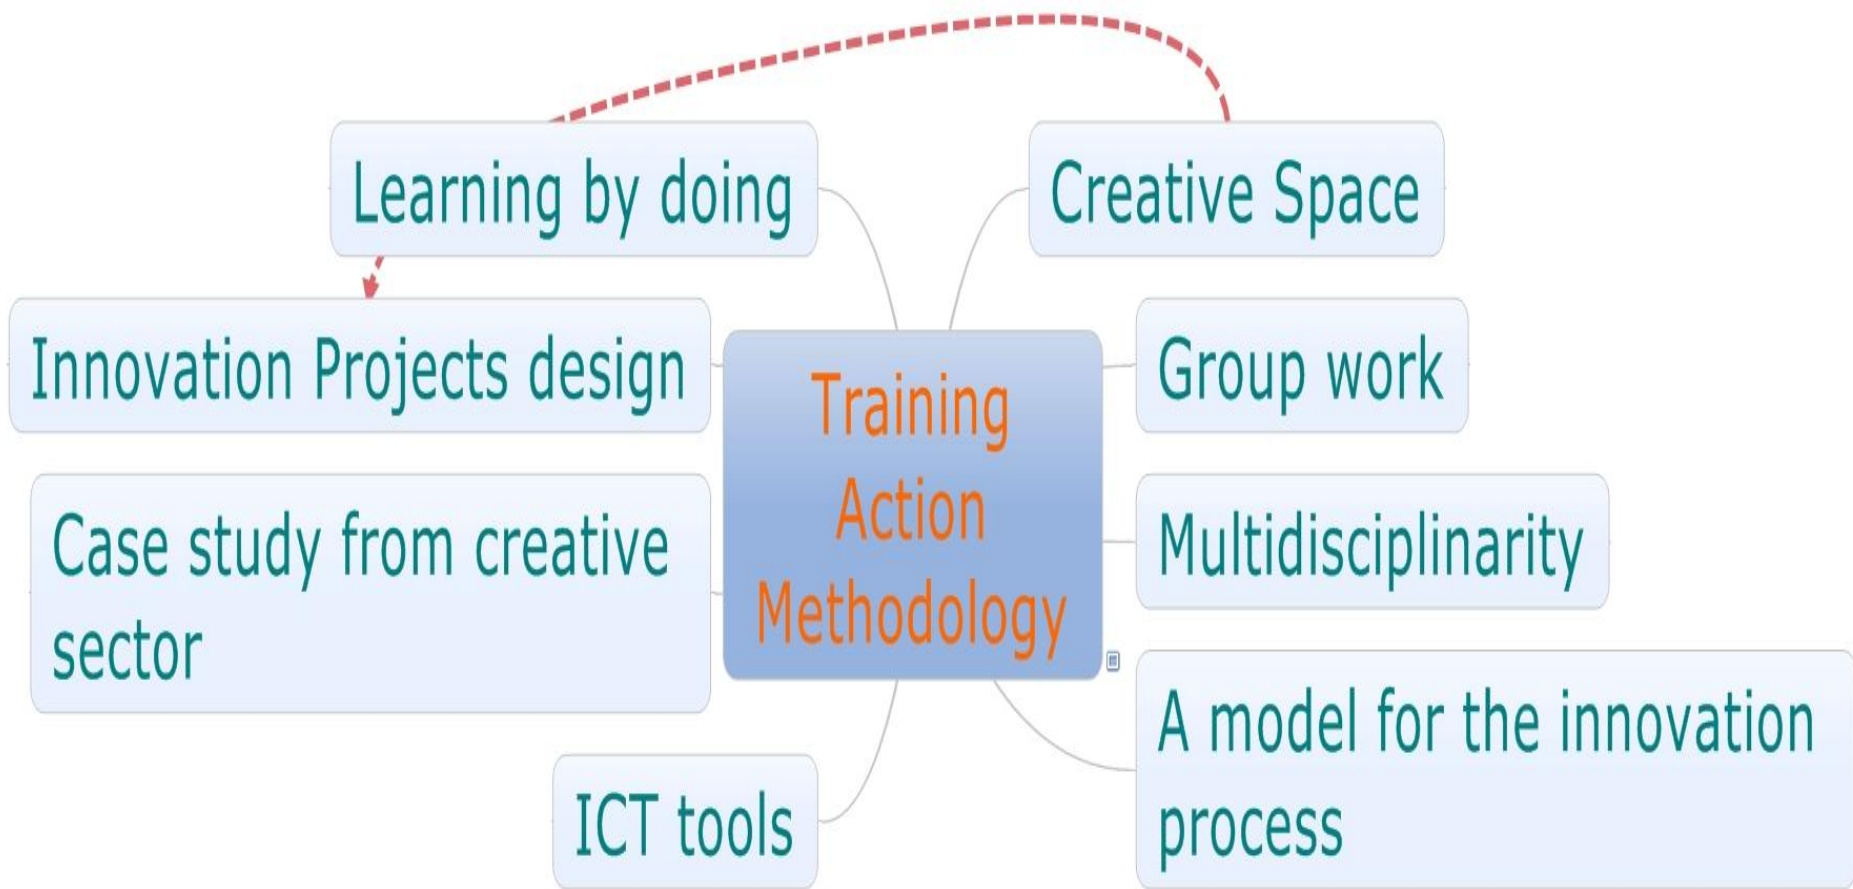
Training Action Methodology

Learning by doing

Creative Space

Innovation Projects design

Group work

Case study from creative sector

Multidisciplinarity

ICT tools

A model for the innovation process